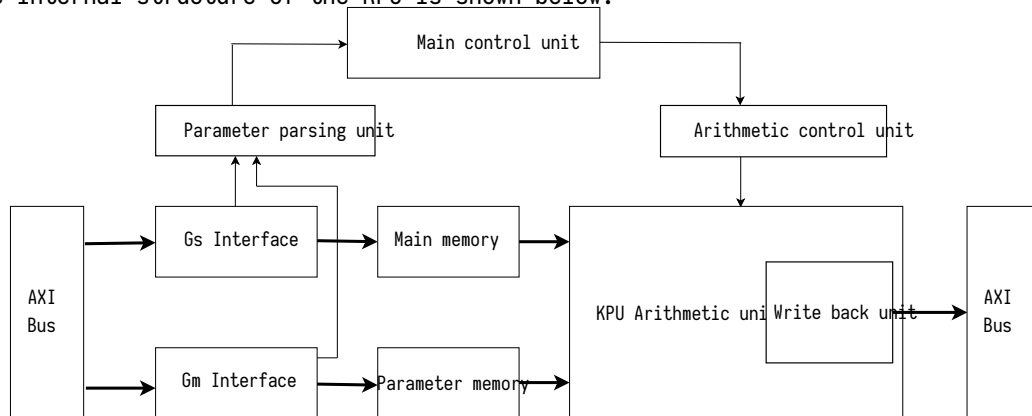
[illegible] internal structure of the KPU is shown below:

Main control unit

Parameter parsing unit

Arithmetic control unit

AXI Bus

Gs Interface

Main memory

KPU Arithmetic uni

Write back unit

AXI Bus

Gm Interface

Parameter memory